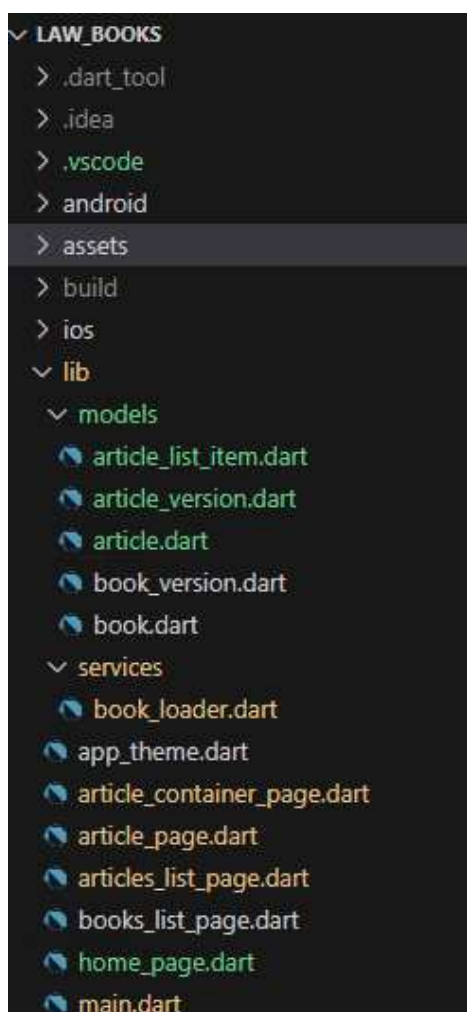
LAW_BOOKS
.dart_tool
.idea
.vscode
android
assets
build
ios
lib
models
article_list_item.dart
article_version.dart
article.dart
book_version.dart
book.dart
services
book_loader.dart
app_theme.dart
article_container_page.dart
article_page.dart
articles_list_page.dart
books_list_page.dart
home_page.dart
main.dart